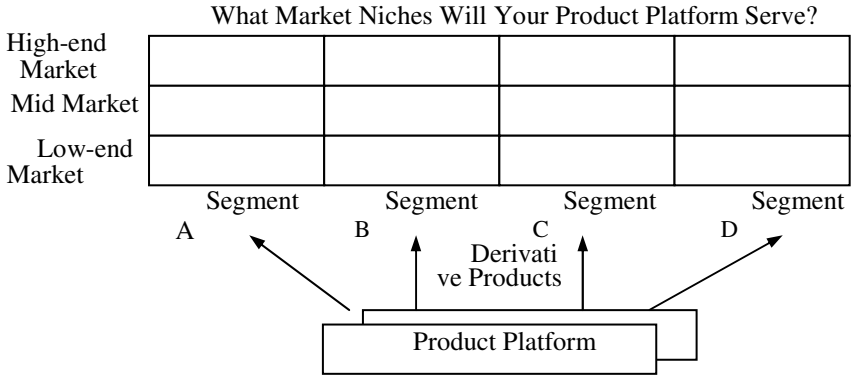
What Market Niches Will Your Product Platform Serve?

High-end Market

Mid Market

Low-end Market

| | | | |
|---|---|---|---|
| | | | |
| | | | |
| | | | |

Segment A

Segment B

Segment C

Segment D

Derivati ve Products

Product Platform